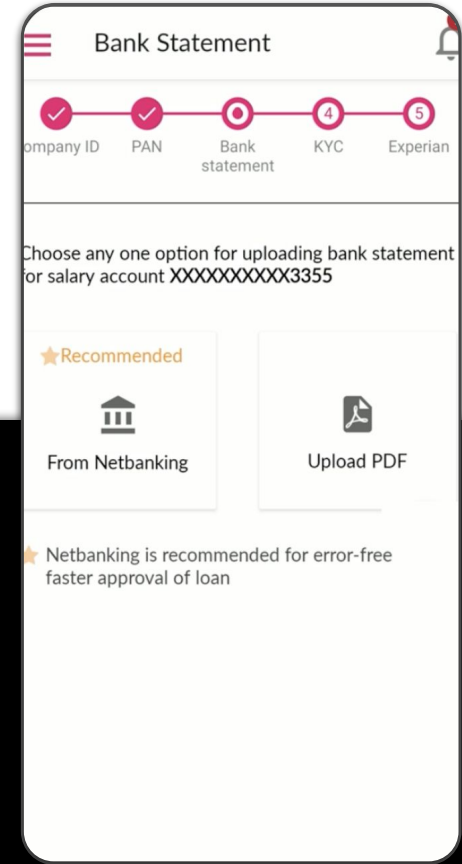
Bank Statement

ompany ID PAN Bank statement 4 KYC 5 Experian

Choose any one option for uploading bank statement for salary account XXXXXXXXXX3355

Recommended

From Netbanking

Upload PDF

Netbanking is recommended for error-free faster approval of loan